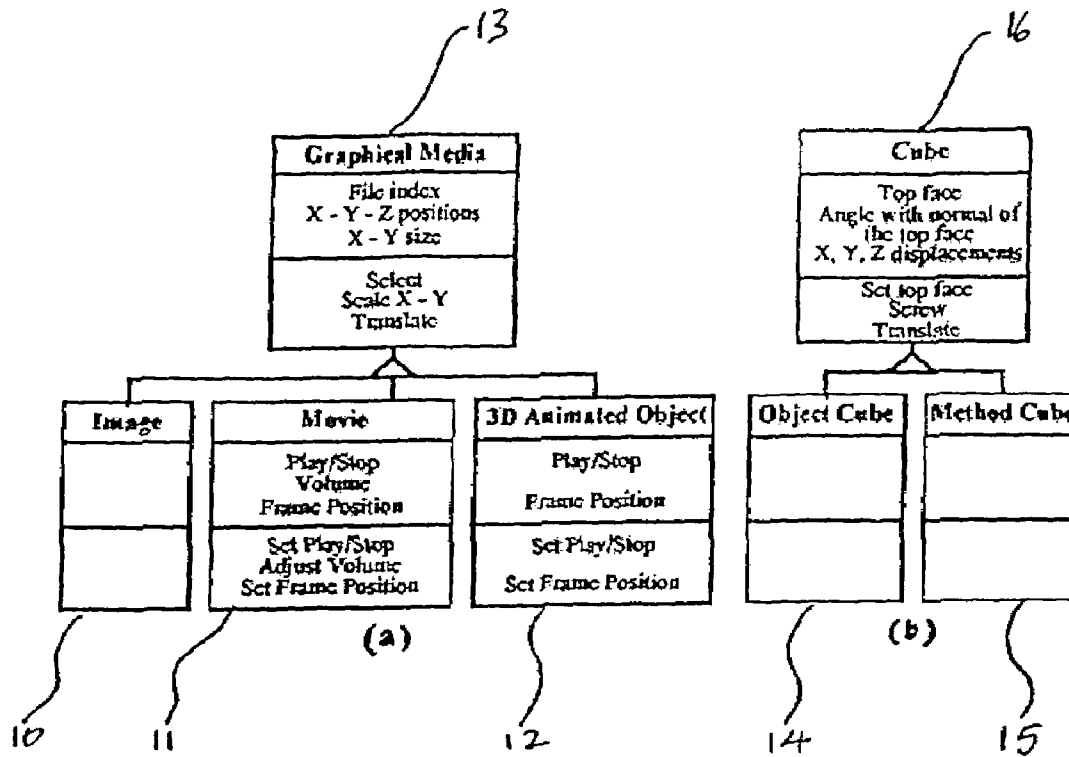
13

Graphical Media

File index
X - Y - Z positions
X - Y size

Select
Scale X - Y
Translate

Image

Movie

Play/Stop
Volume
Frame Position

Set Play/Stop
Adjust Volume
Set Frame Position

3D Animated Object(

Play/Stop

Frame Position

Set Play/Stop

Set Frame Position

(a)

10

11

12

16

Cube

Top face
Angle with normal of the top face
X, Y, Z displacements

Set top face
Screw
Translate

Object Cube

Method Cube

(b)

14

15